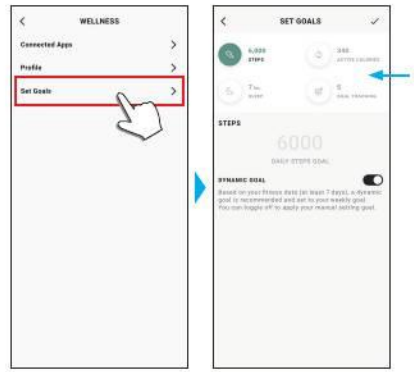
<

WELLNESS

Connected Apps >

Profile >

Set Goals >

<

SET GOALS

✓

6,000 STEPS

350 ACTIVE CALORIES

7 hrs SLEEP

5 GOAL TRAINING

STEPS

6000

DAILY STEPS GOAL

DYNAMIC GOAL

Based on your fitness data (at least 7 days), a dynamic goal is recommended and set to your weekly goal. You can toggle off to apply your manual setting goal.